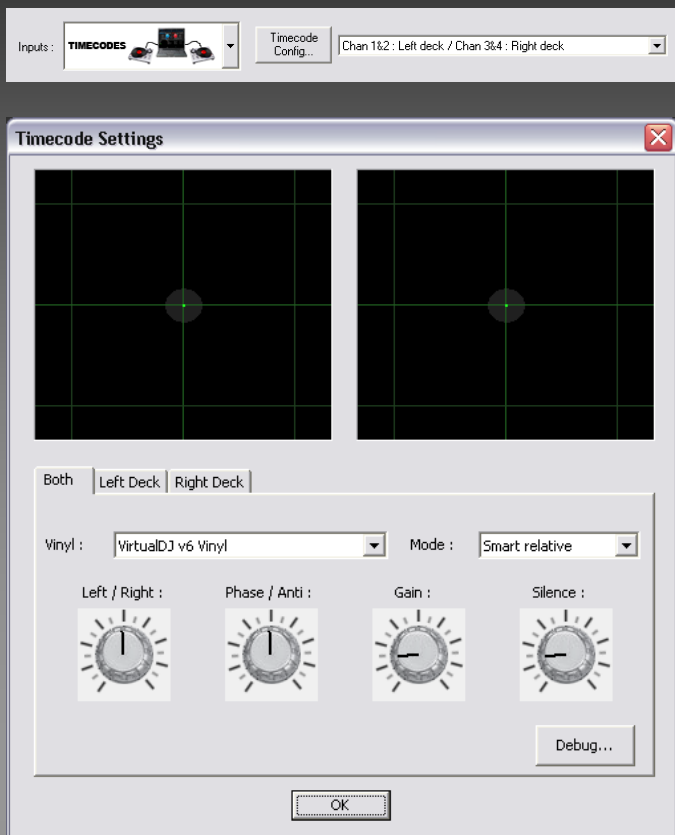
Inputs : TIMECODES

Timecode Config...

Chan 1&2 : Left deck / Chan 3&4 : Right deck

Timecode Settings

Both | Left Deck | Right Deck

Vinyl : VirtualDJ v6 Vinyl

Mode : Smart relative

Left / Right :

Phase / Anti :

Gain :

Silence :

Debug...

OK